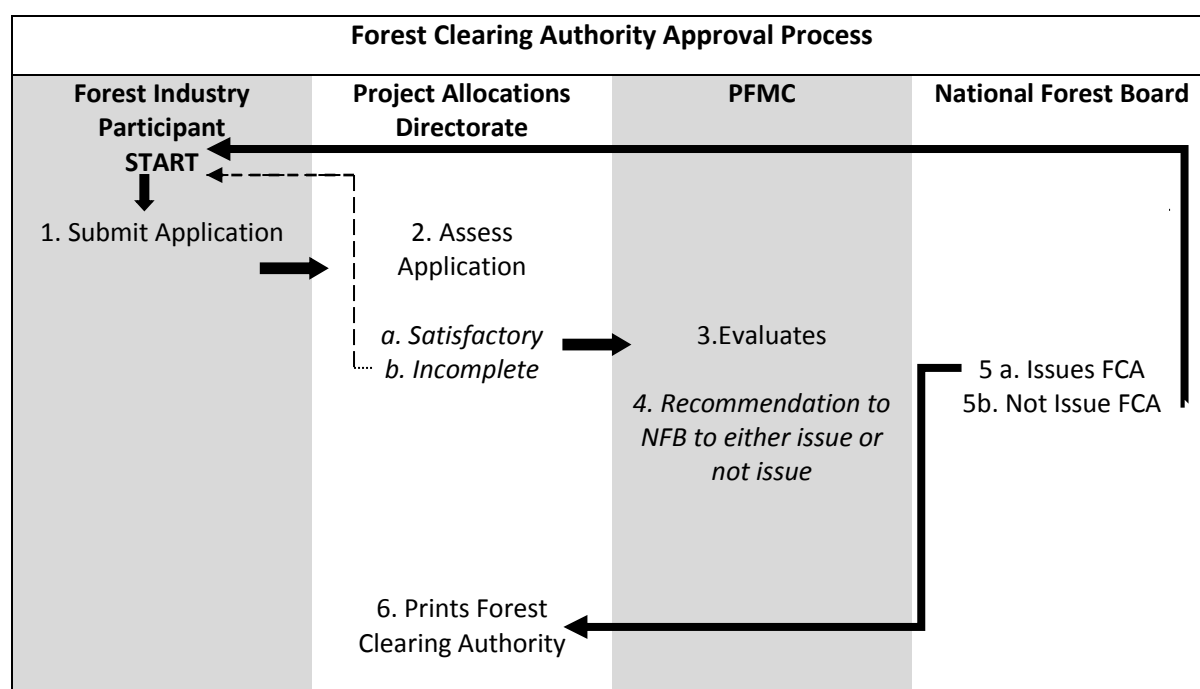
Forest Clearing Authority Approval Process

| Forest Industry Participant | Project Allocations Directorate | PFMC | National Forest Board |
|---|---|---|---|
| START | | | |
| 1. Submit Application | 2. Assess Application | | |
| | *a. Satisfactory* *b. Incomplete* | 3.Evaluates | 5 a. Issues FCA 5b. Not Issue FCA |
| | | *4. Recommendation to NFB to either issue or not issue* | |
| | 6. Prints Forest Clearing Authority | | |